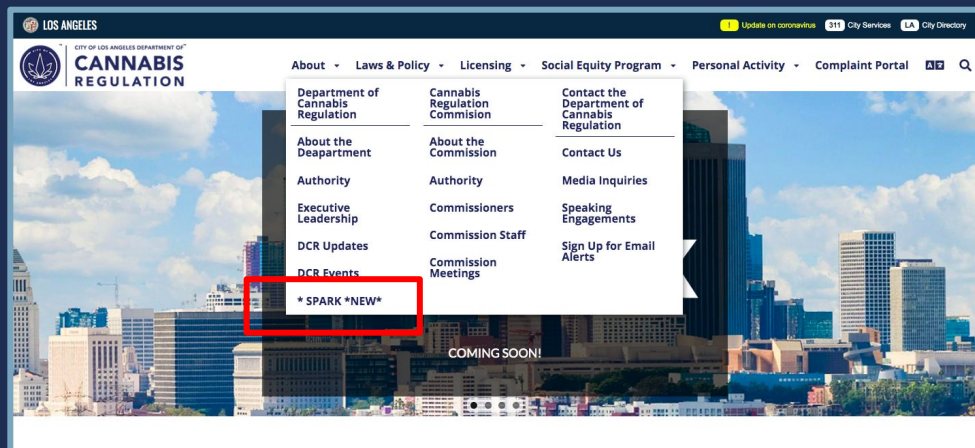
LOS ANGELES

! Update on coronavirus 311 City Services LA City Directory

CITY OF LOS ANGELES DEPARTMENT OF CANNABIS REGULATION

About Laws & Policy Licensing Social Equity Program Personal Activity Complaint Portal

Department of Cannabis Regulation

About the Deapartment

Authority

Executive Leadership

DCR Updates

DCR Events

* SPARK *NEW*

Cannabis Regulation Commision

About the Commission

Authority

Commissioners

Commission Staff

Commission Meetings

Contact the Department of Cannabis Regulation

Contact Us

Media Inquiries

Speaking Engagements

Sign Up for Email Alerts

COMING SOON!